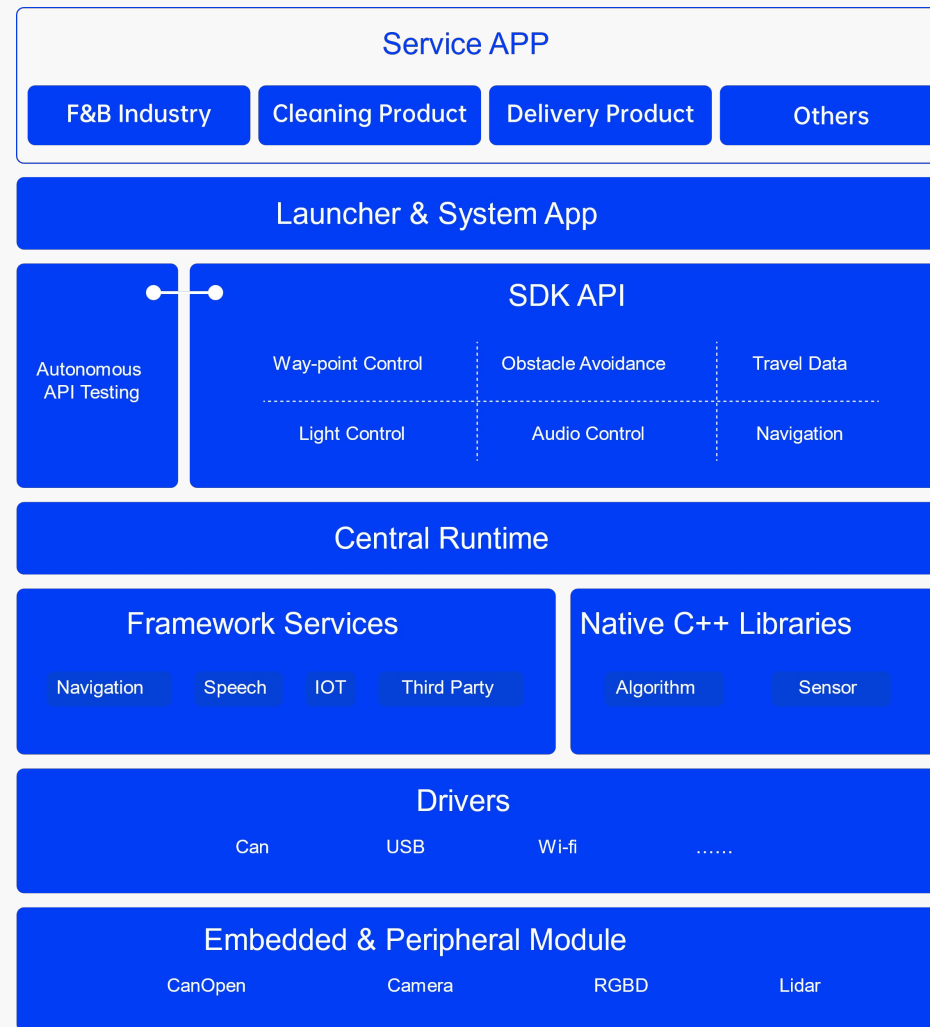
Service APP

F&B Industry
Cleaning Product
Delivery Product
Others

Launcher & System App

Autonomous API Testing

SDK API

Way-point Control
Obstacle Avoidance
Travel Data
Light Control
Audio Control
Navigation

Central Runtime

Framework Services

Navigation
Speech
IOT
Third Party

Native C++ Libraries

Algorithm
Sensor

Drivers

Can
USB
Wi-fi
……

Embedded & Peripheral Module

CanOpen
Camera
RGBD
Lidar